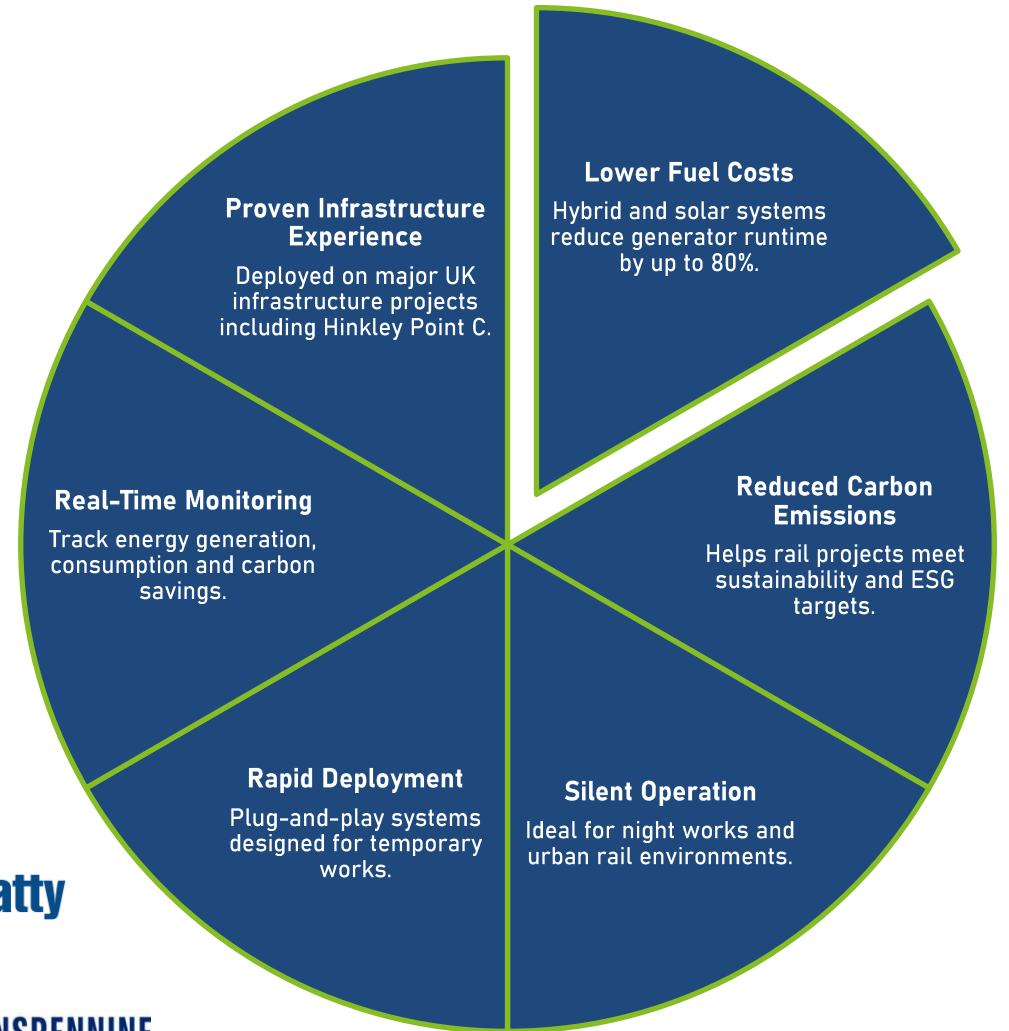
Lower Fuel Costs

Hybrid and solar systems reduce generator runtime by up to 80%.

Proven Infrastructure Experience

Deployed on major UK infrastructure projects including Hinkley Point C.

Reduced Carbon Emissions

Helps rail projects meet sustainability and ESG targets.

Real-Time Monitoring

Track energy generation, consumption and carbon savings.

Silent Operation

Ideal for night works and urban rail environments.

Rapid Deployment

Plug-and-play systems designed for temporary works.

atty

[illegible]